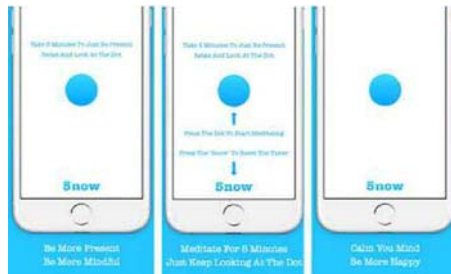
Take 5 Minutes To Just Be Present Relax And Look At The Dot

5now

Be More Present
Be More Mindful

Take 5 Minutes To Just Be Present Relax And Look At The Dot

Press The Dot To Start Meditating

Press The "5now" To Reset The Timer

5now

Meditate For 5 Minutes
Just Keep Looking At The Dot

5now

Calm You Mind
Be More Happy